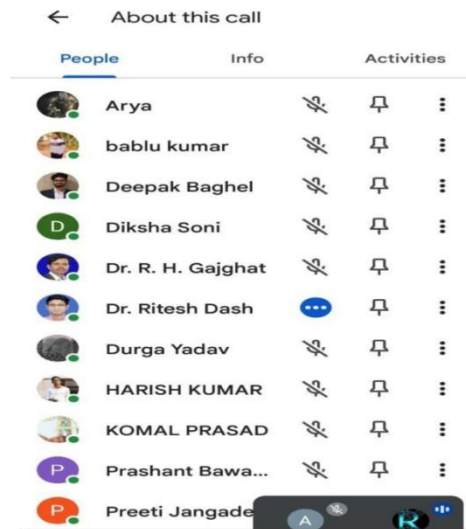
About this call

People

Info

Activities

Arya

bablu kumar

Deepak Baghel

D Diksha Soni

Dr. R. H. Gajghat

Dr. Ritesh Dash

Durga Yadav

HARISH KUMAR

KOMAL PRASAD

P Prashant Bawa...

P Preeti Jangade

A